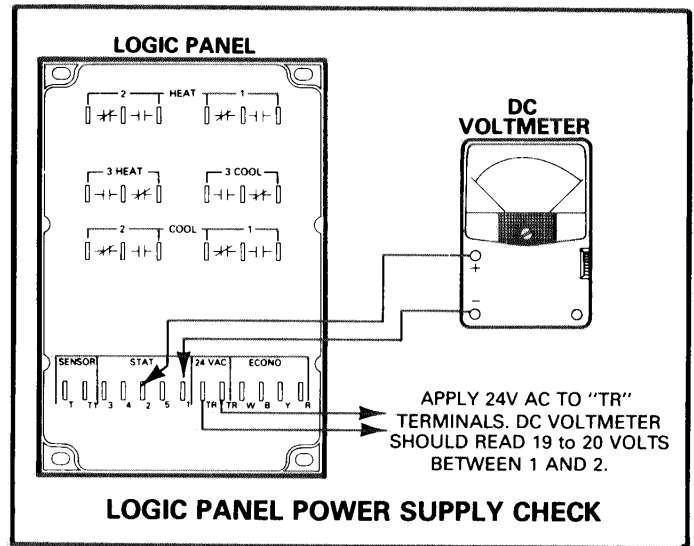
LOGIC PANEL

2 HEAT 1

3 HEAT

3 COOL

2 COOL 1

DC VOLTMETER

+

−

SENSOR

STAT

24 VAC

ECONO

T T 3 4 2 5 1 TR TR W B Y R

APPLY 24V AC TO "TR" TERMINALS. DC VOLTMETER SHOULD READ 19 to 20 VOLTS BETWEEN 1 AND 2.

LOGIC PANEL POWER SUPPLY CHECK